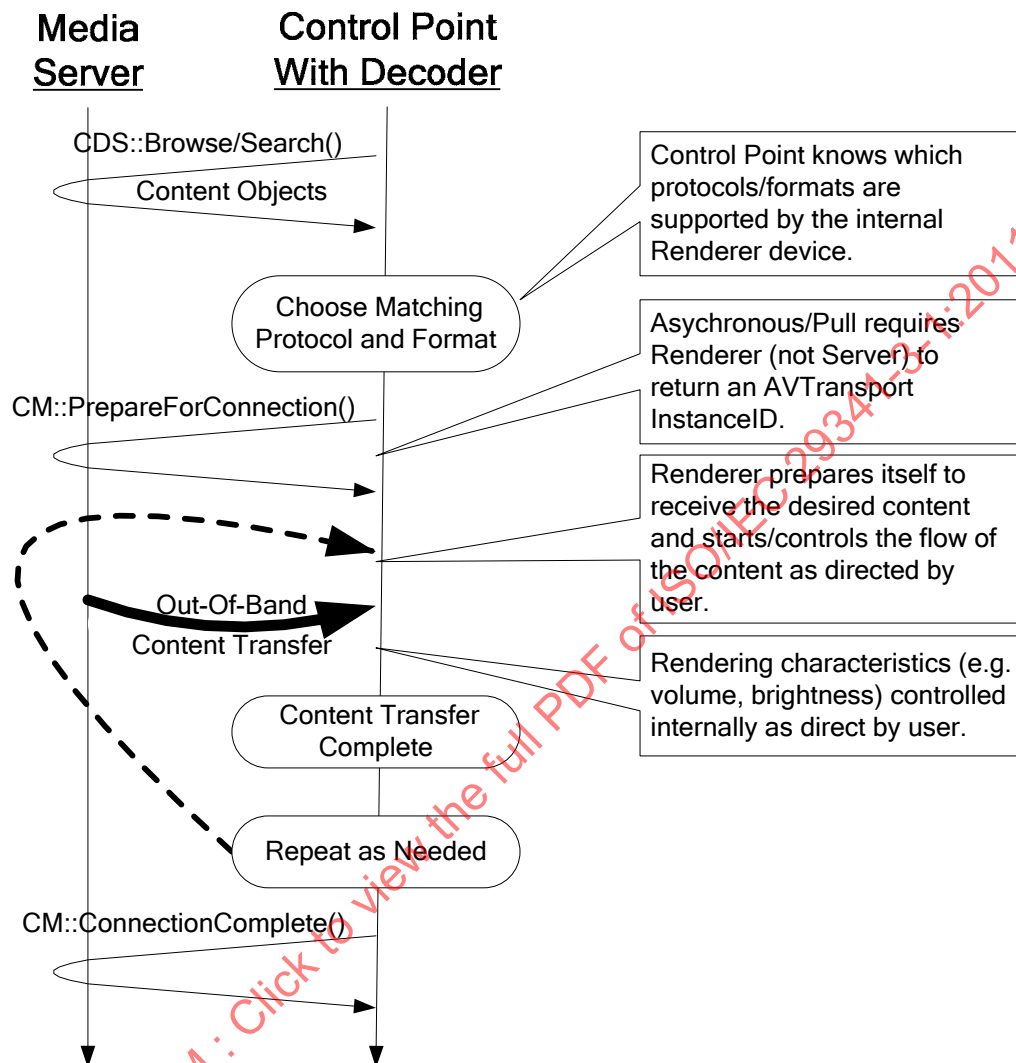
Media Server

Control Point With Decoder

CDS::Browse/Search()

Content Objects

Control Point knows which protocols/formats are supported by the internal Renderer device.

Choose Matching Protocol and Format

Asychronous/Pull requires Renderer (not Server) to return an AVTransport InstanceID.

CM::PrepareForConnection()

Renderer prepares itself to receive the desired content and starts/controls the flow of the content as directed by user.

Out-Of-Band Content Transfer

Rendering characteristics (e.g. volume, brightness) controlled internally as direct by user.

Content Transfer Complete

Repeat as Needed

CM::ConnectionComplete()

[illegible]M: Click to view the full PDF of ISO/IEC 29341-3-1:201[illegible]